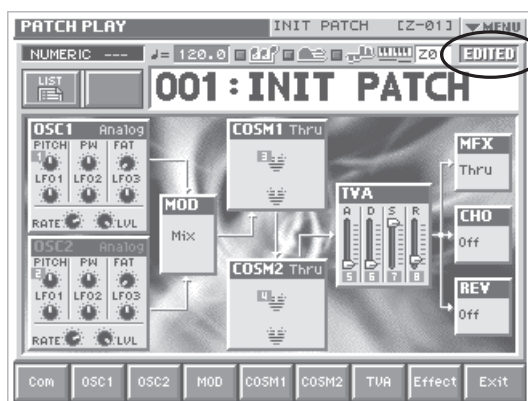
PATCH PLAY
INIT PATCH [Z-01] MENU
NUMERIC ---
♩= 120.0
Z0
EDITED
LIST
001:INIT PATCH
OSC1 Analog
PITCH PW FAT
1
LFO1 LFO2 LFO3
RATE LVL
OSC2 Analog
PITCH PW FAT
2
LFO1 LFO2 LFO3
RATE LVL
MOD
Mix
COSM1 Thru
3
COSM2 Thru
4
TVA
A D S R
5 6 7 8
MFX
Thru
CHO
Off
REV
Off
Com
OSC1
OSC2
MOD
COSM1
COSM2
TVA
Effect
Exit